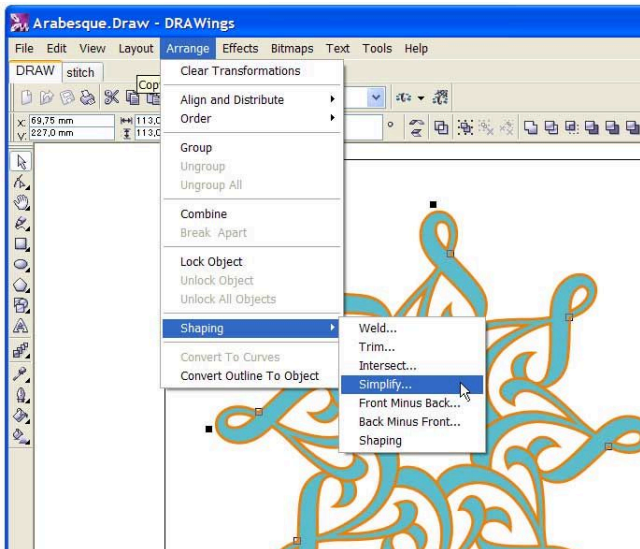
Arabesque.Draw - DRAWings

File Edit View Layout Arrange Effects Bitmaps Text Tools Help

DRAW stitch

Cop

X: 69,75 mm
Y: 227,0 mm

113,0
113,0

Clear Transformations

Align and Distribute
Order

Group
Ungroup
Ungroup All

Combine
Break Apart

Lock Object
Unlock Object
Unlock All Objects

Shaping

Convert To Curves
Convert Outline To Object

Weld...
Trim...
Intersect...
Simplify...
Front Minus Back...
Back Minus Front...
Shaping